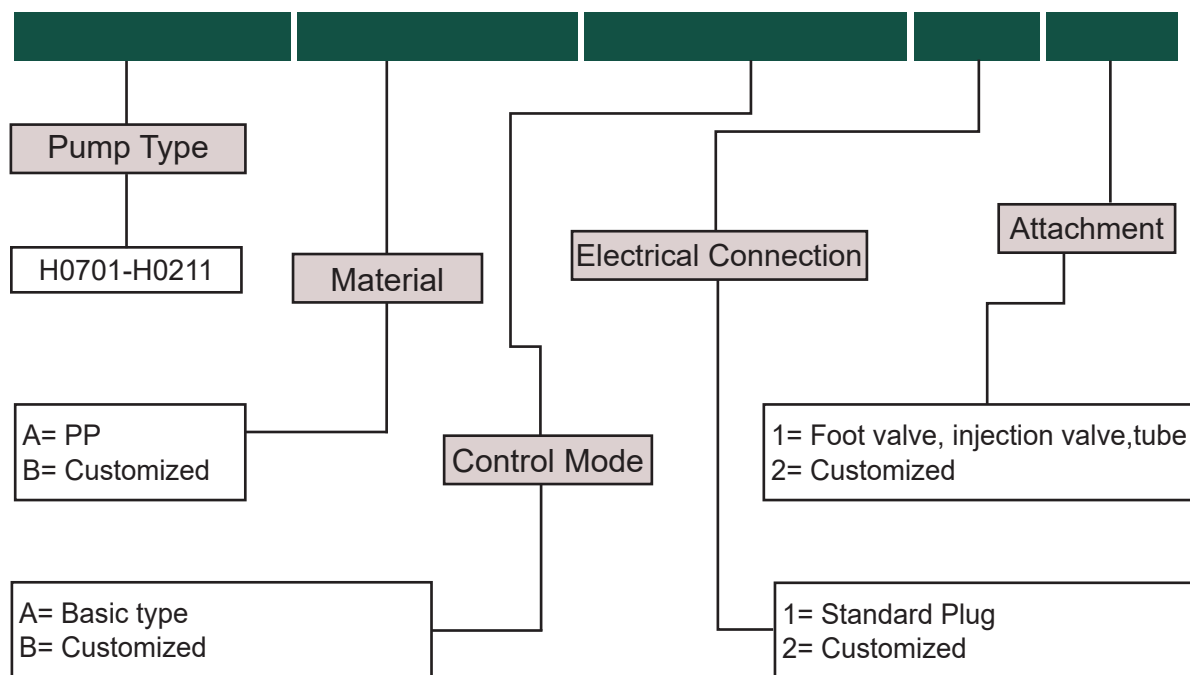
Pump Type

H0701-H0211

Material

A= PP
B= Customized

Control Mode

A= Basic type
B= Customized

Electrical Connection

1= Standard Plug
2= Customized

Attachment

1= Foot valve, injection valve,tube
2= Customized